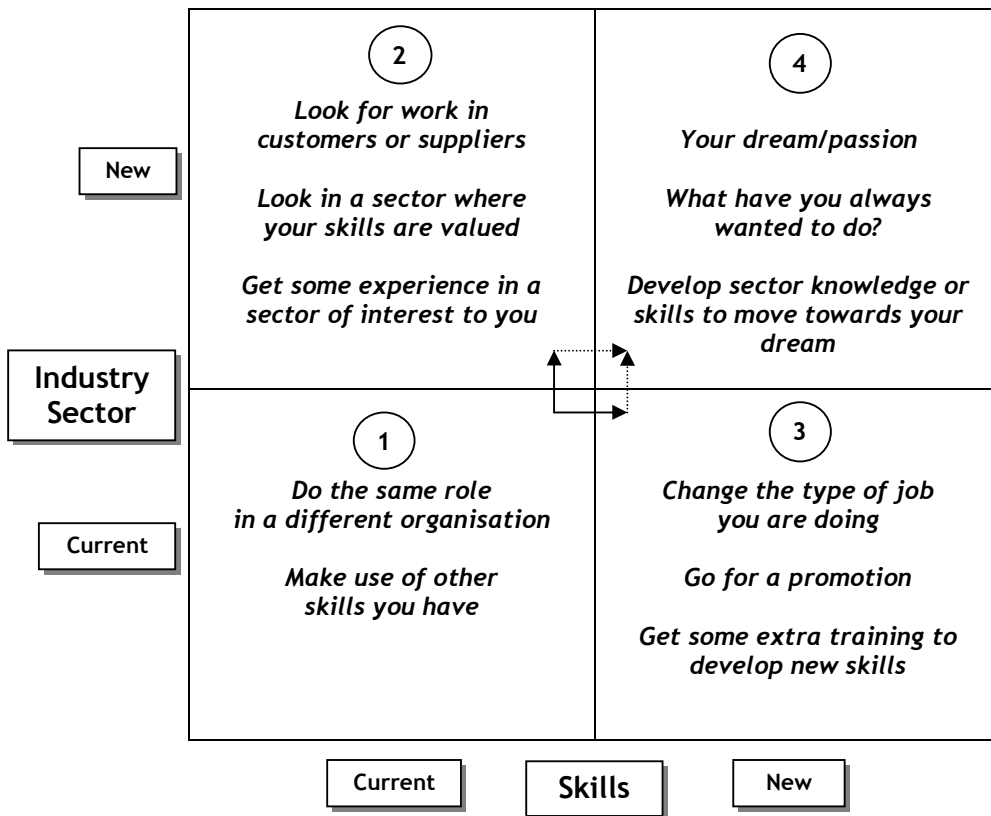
2

Look for work in customers or suppliers

Look in a sector where your skills are valued

Get some experience in a sector of interest to you

4

Your dream/passion

What have you always wanted to do?

Develop sector knowledge or skills to move towards your dream

New

Industry Sector

Current

1

Do the same role in a different organisation

Make use of other skills you have

3

Change the type of job you are doing

Go for a promotion

Get some extra training to develop new skills

Current

Skills

New